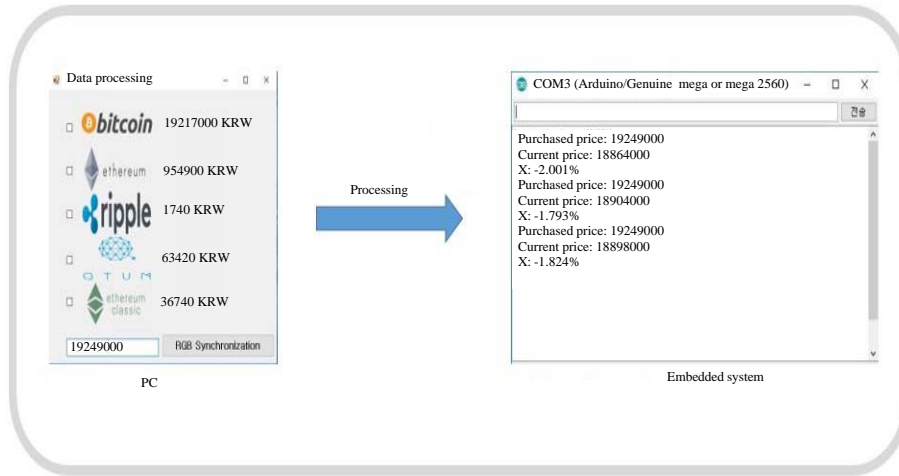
Data processing

bitcoin 19217000 KRW

ethereum 954900 KRW

ripple 1740 KRW

QTUM 63420 KRW

ethereum classic 36740 KRW

19249000

RGB Synchronization

PC

Processing

COM3 (Arduino/Genuine mega or mega 2560)

전송

Purchased price: 19249000
Current price: 18864000
X: -2.001%
Purchased price: 19249000
Current price: 18904000
X: -1.793%
Purchased price: 19249000
Current price: 18898000
X: -1.824%

Embedded system